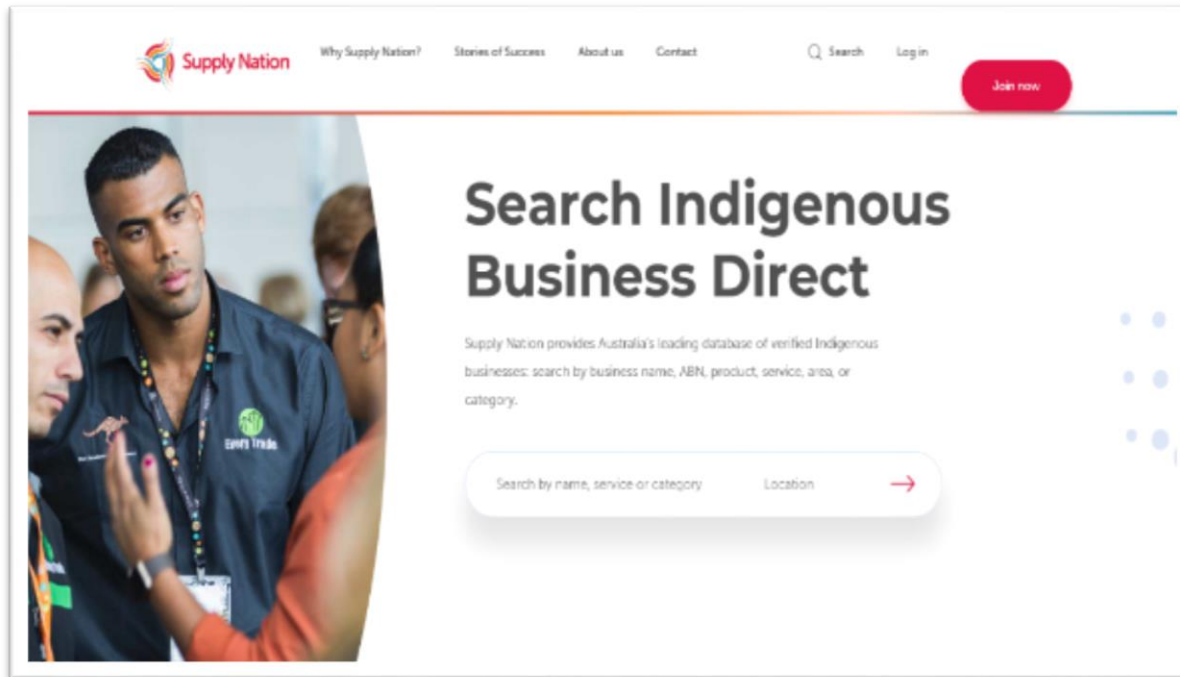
Supply Nation

Why Supply Nation?

Stories of Success

About us

Contact

Search

Log in

Join now

Search Indigenous Business Direct

Supply Nation provides Australia's leading database of verified Indigenous businesses: search by business name, ABN, product, service, area, or category.

Search by name, service or category

Location

Every Trade